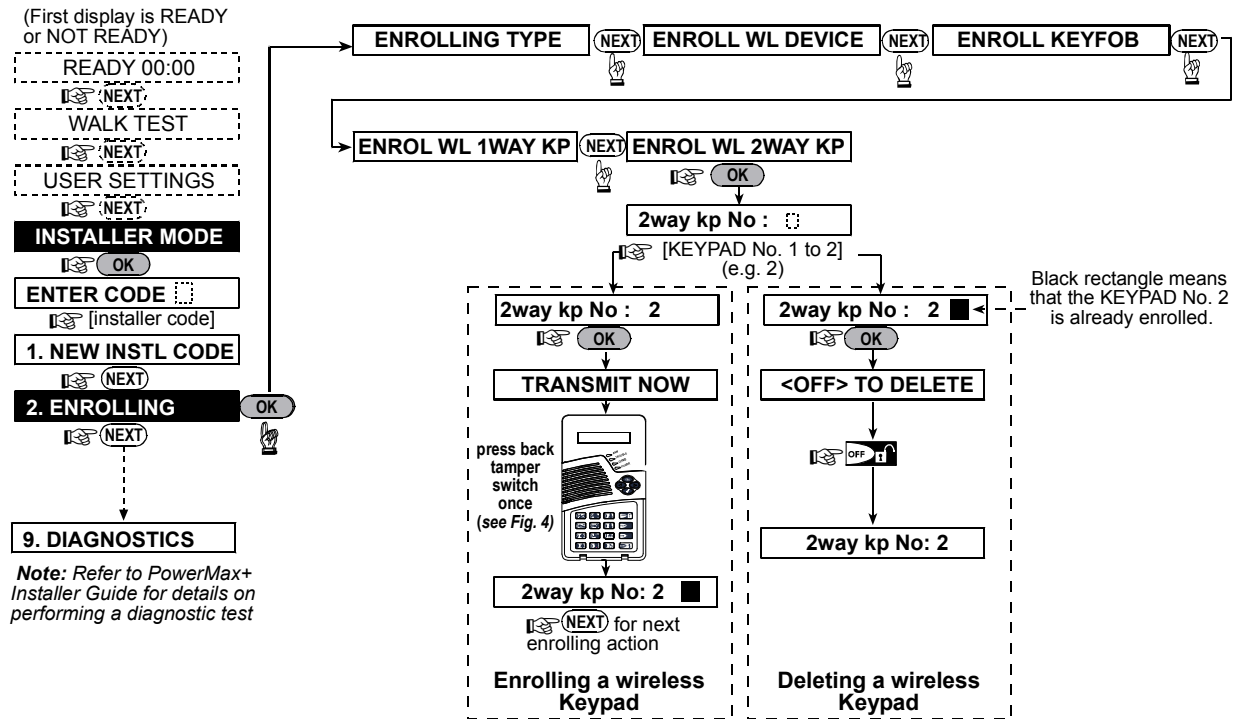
(First display is READY or NOT READY)

READY 00:00

NEXT

WALK TEST

NEXT

USER SETTINGS

NEXT

INSTALLER MODE

OK

ENTER CODE

[installer code]

1. NEW INSTL CODE

NEXT

2. ENROLLING

NEXT

9. DIAGNOSTICS

*Note: Refer to PowerMax+ Installer Guide for details on performing a diagnostic test*

OK

ENROLLING TYPE

NEXT

ENROLL WL DEVICE

NEXT

ENROLL KEYFOB

NEXT

ENROL WL 1WAY KP

NEXT

ENROL WL 2WAY KP

OK

2way kp No :

[KEYPAD No. 1 to 2] (e.g. 2)

2way kp No : 2

OK

TRANSMIT NOW

press back tamper switch once (*see Fig. 4*)

2way kp No: 2

NEXT for next enrolling action

Enrolling a wireless Keypad

2way kp No : 2

Black rectangle means that the KEYPAD No. 2 is already enrolled.

OK

<OFF> TO DELETE

OFF

2way kp No: 2

Deleting a wireless Keypad